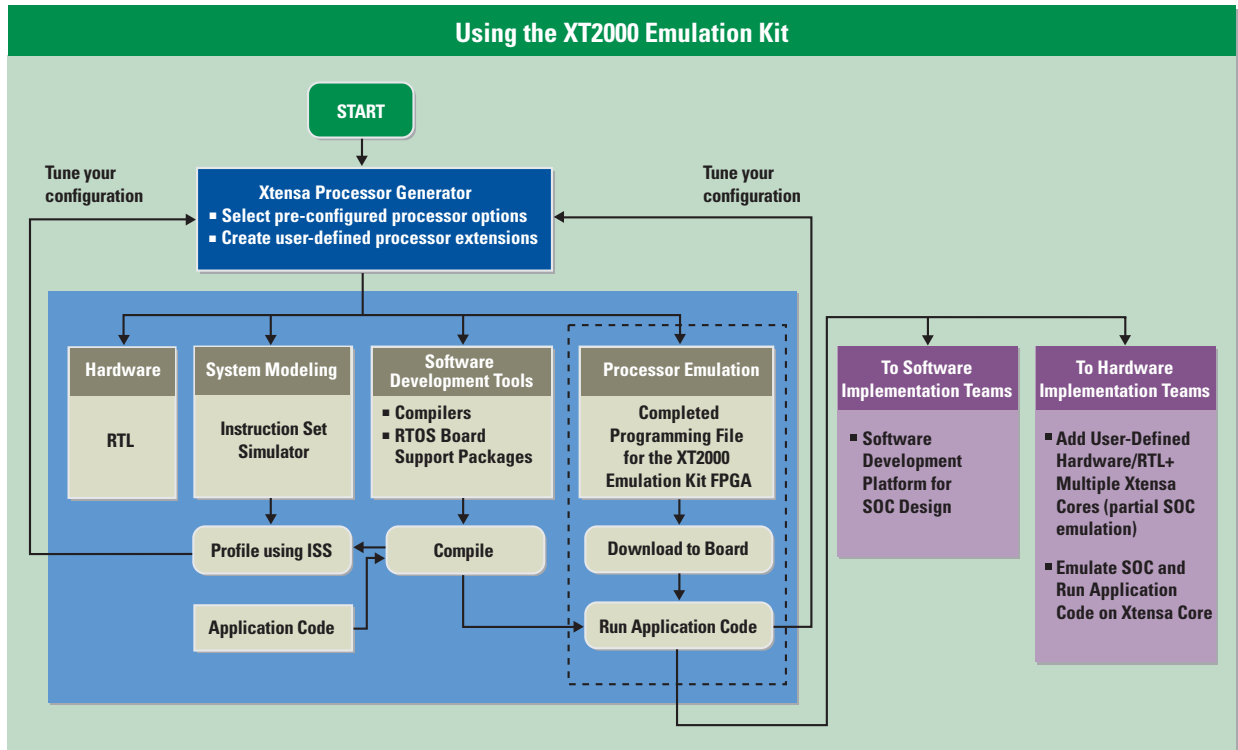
Using the XT2000 Emulation Kit

START

Tune your configuration

Tune your configuration

Xtensa Processor Generator
■ Select pre-configured processor options
■ Create user-defined processor extensions

Hardware

RTL

System Modeling

Instruction Set Simulator

Software Development Tools

■ Compilers
■ RTOS Board Support Packages

Processor Emulation

Completed Programming File for the XT2000 Emulation Kit FPGA

Profile using ISS

Compile

Download to Board

Application Code

Run Application Code

To Software Implementation Teams

■ Software Development Platform for SOC Design

To Hardware Implementation Teams

■ Add User-Defined Hardware/RTL+ Multiple Xtensa Cores (partial SOC emulation)

■ Emulate SOC and Run Application Code on Xtensa Core